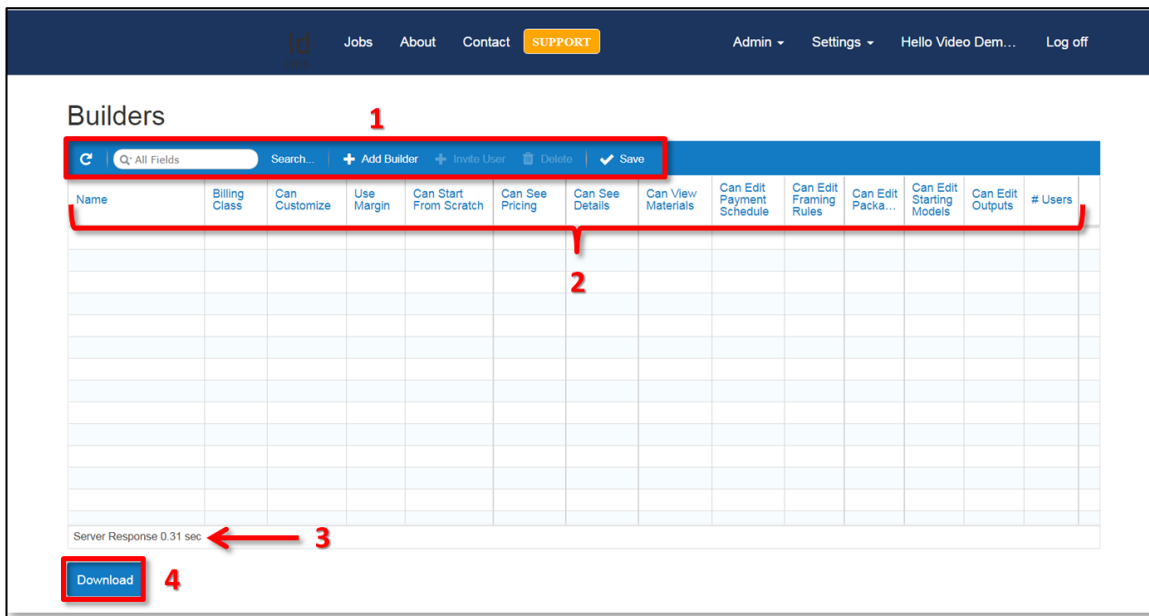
Jobs About Contact SUPPORT Admin Settings Hello Video Dem... Log off

Builders

1

All Fields Search... Add Builder Invite User Delete Save

| Name | Billing Class | Can Customize | Use Margin | Can Start From Scratch | Can See Pricing | Can See Details | Can View Materials | Can Edit Payment Schedule | Can Edit Framing Rules | Can Edit Packa... | Can Edit Starting Models | Can Edit Outputs | # Users |
|---|---|---|---|---|---|---|---|---|---|---|---|---|---|

2

Server Response 0.31 sec

3

Download

4